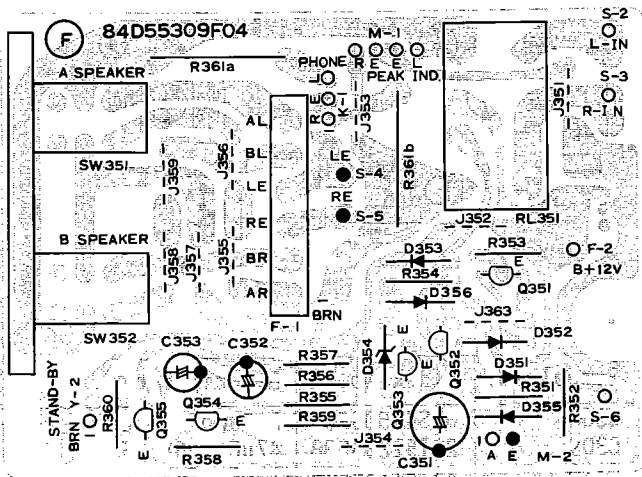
F
84D55309F04
A SPEAKER
R361a
PHONE
M-1
R E E L
PEAK IND.
S-2
L-IN
S-3
R-IN
J351
SW351
J359
J356
AL
BL
LE
RE
BR
AR
J353
R E K
LE
S-4
RE
S-5
R361b
J352
RL351
B SPEAKER
J358
J357
J355
D353
R353
R354
D356
Q351
E
F-2
B+12V
F-1
BRN
J363
D352
SW352
C353
C352
R357
R356
R355
R359
D354
E
E
Q352
D351
R351
D355
R352
S-6
STAND-BY
BRN
Y-2
R360
Q355
E
Q354
E
R358
J354
Q353
C351
A
E
M-2